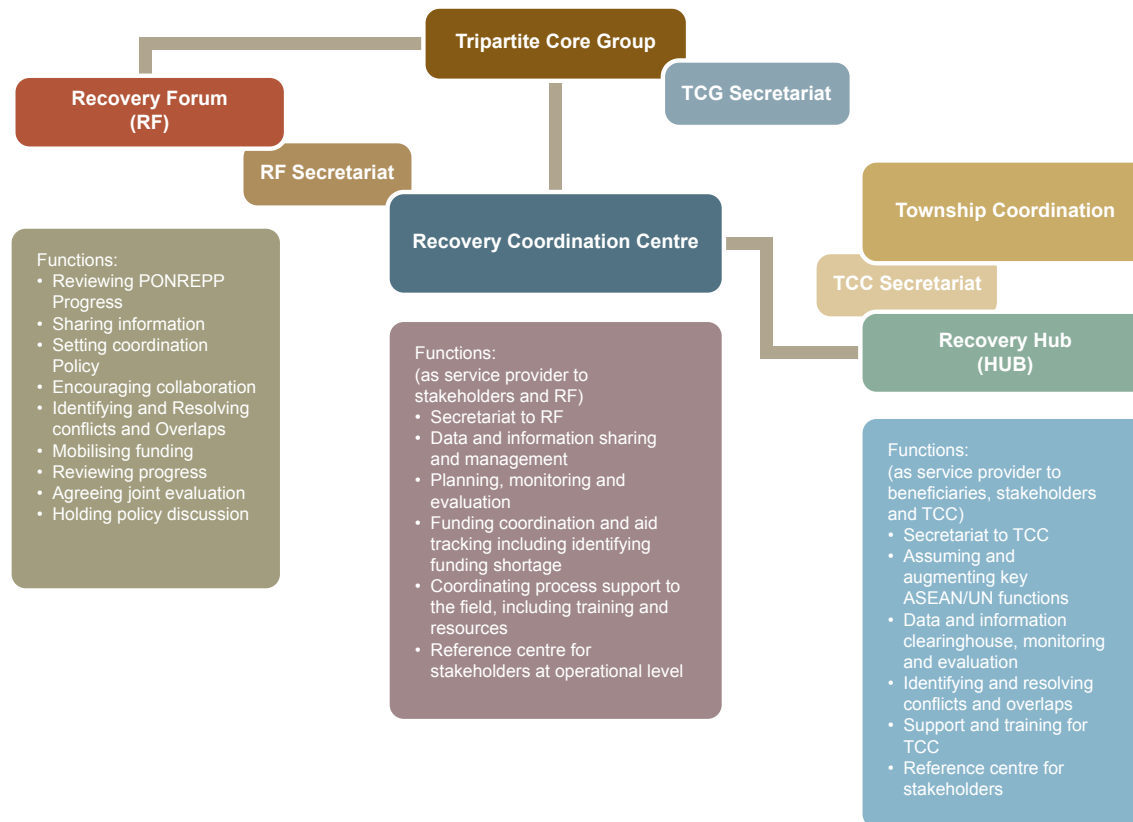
Tripartite Core Group

TCG Secretariat

Recovery Forum
(RF)

RF Secretariat

Recovery Coordination Centre

Township Coordination

TCC Secretariat

Recovery Hub
(HUB)

Functions:
• Reviewing PONREPP Progress
• Sharing information
• Setting coordination Policy
• Encouraging collaboration
• Identifying and Resolving conflicts and Overlaps
• Mobilising funding
• Reviewing progress
• Agreeing joint evaluation
• Holding policy discussion

Functions:
(as service provider to stakeholders and RF)
• Secretariat to RF
• Data and information sharing and management
• Planning, monitoring and evaluation
• Funding coordination and aid tracking including identifying funding shortage
• Coordinating process support to the field, including training and resources
• Reference centre for stakeholders at operational level

Functions:
(as service provider to beneficiaries, stakeholders and TCC)
• Secretariat to TCC
• Assuming and augmenting key ASEAN/UN functions
• Data and information clearinghouse, monitoring and evaluation
• Identifying and resolving conflicts and overlaps
• Support and training for TCC
• Reference centre for stakeholders